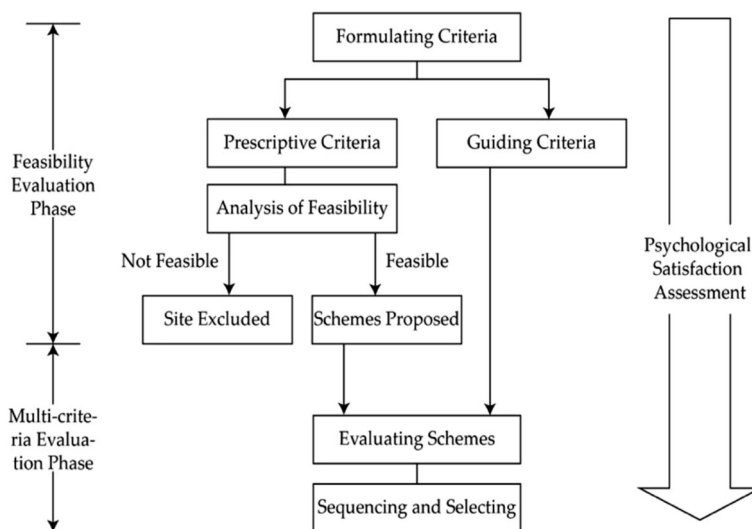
Feasibility Evaluation Phase

Multi-criteria Evaluation Phase

Formulating Criteria

Prescriptive Criteria

Guiding Criteria

Analysis of Feasibility

Not Feasible

Feasible

Site Excluded

Schemes Proposed

Evaluating Schemes

Sequencing and Selecting

Psychological Satisfaction Assessment